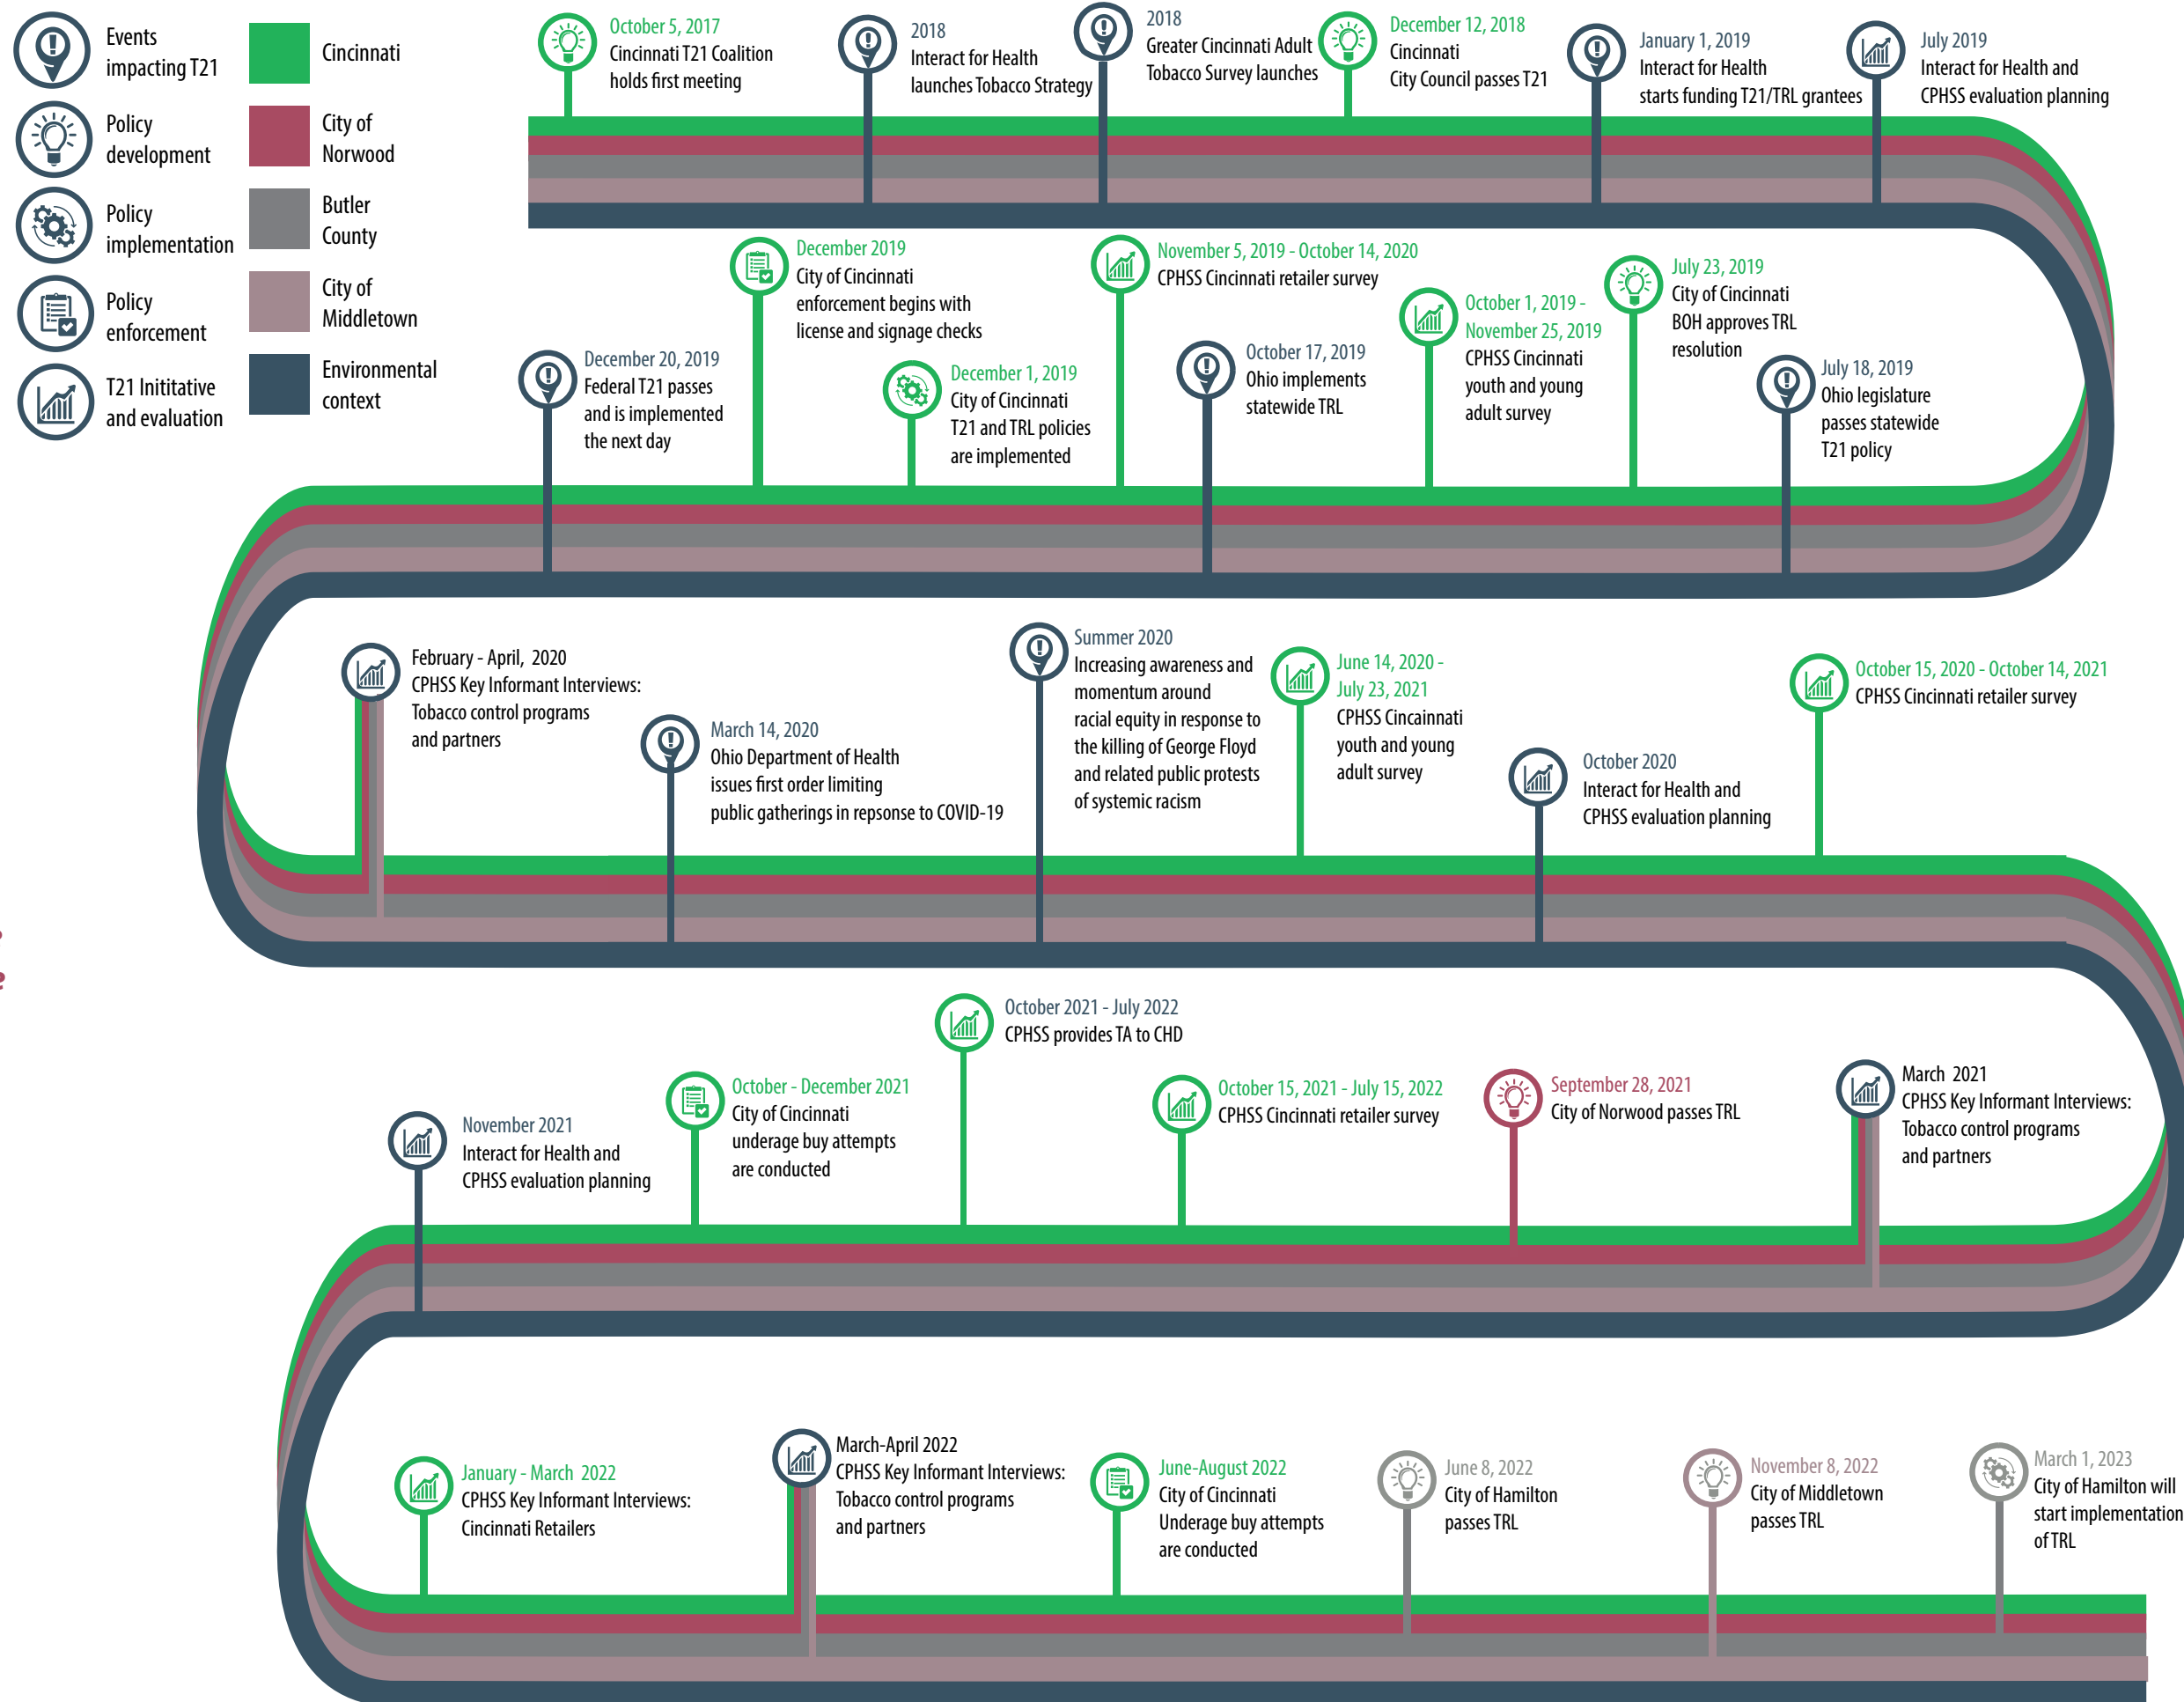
Events impacting T21

Policy development

Policy implementation

Policy enforcement

T21 Inititative and evaluation

Cincinnati

City of Norwood

Butler County

City of Middletown

Environmental context

October 5, 2017
Cincinnati T21 Coalition holds first meeting

2018
Interact for Health launches Tobacco Strategy

2018
Greater Cincinnati Adult Tobacco Survey launches

December 12, 2018
Cincinnati City Council passes T21

January 1, 2019
Interact for Health starts funding T21/TRL grantees

July 2019
Interact for Health and CPHSS evaluation planning

December 2019
City of Cincinnati enforcement begins with license and signage checks

November 5, 2019 - October 14, 2020
CPHSS Cincinnati retailer survey

July 23, 2019
City of Cincinnati BOH approves TRL resolution

October 1, 2019 - November 25, 2019
CPHSS Cincinnati youth and young adult survey

October 17, 2019
Ohio implements statewide TRL

December 20, 2019
Federal T21 passes and is implemented the next day

December 1, 2019
City of Cincinnati T21 and TRL policies are implemented

July 18, 2019
Ohio legislature passes statewide T21 policy

February - April, 2020
CPHSS Key Informant Interviews: Tobacco control programs and partners

March 14, 2020
Ohio Department of Health issues first order limiting public gatherings in repsonse to COVID-19

Summer 2020
Increasing awareness and momentum around racial equity in response to the killing of George Floyd and related public protests of systemic racism

June 14, 2020 - July 23, 2021
CPHSS Cincainnati youth and young adult survey

October 2020
Interact for Health and CPHSS evaluation planning

October 15, 2020 - October 14, 2021
CPHSS Cincinnati retailer survey

October 2021 - July 2022
CPHSS provides TA to CHD

November 2021
Interact for Health and CPHSS evaluation planning

October - December 2021
City of Cincinnati underage buy attempts are conducted

October 15, 2021 - July 15, 2022
CPHSS Cincinnati retailer survey

September 28, 2021
City of Norwood passes TRL

March 2021
CPHSS Key Informant Interviews: Tobacco control programs and partners

January - March 2022
CPHSS Key Informant Interviews: Cincinnati Retailers

March-April 2022
CPHSS Key Informant Interviews: Tobacco control programs and partners

June-August 2022
City of Cincinnati Underage buy attempts are conducted

June 8, 2022
City of Hamilton passes TRL

November 8, 2022
City of Middletown passes TRL

March 1, 2023
City of Hamilton will start implementation of TRL